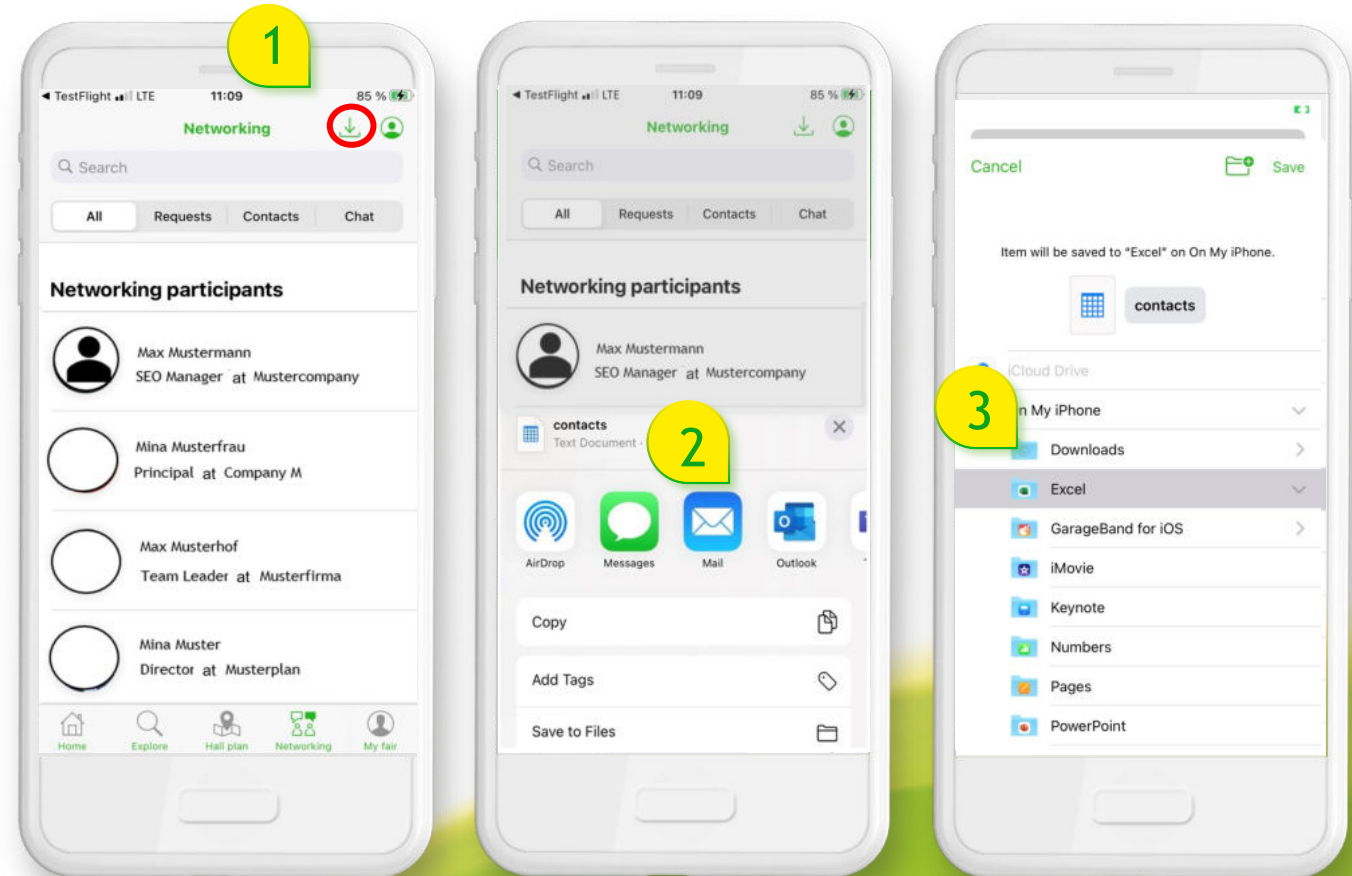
1

◀ TestFlight LTE 11:09 85 %

Networking

Search

All | Requests | Contacts | Chat

Networking participants

Max Mustermann
SEO Manager at Mustercompany

Mina Musterfrau
Principal at Company M

Max Musterhof
Team Leader at Musterfirma

Mina Muster
Director at Musterplan

Home | Explore | Hall plan | Networking | My fair

◀ TestFlight LTE 11:09 85 %

Networking

Search

All | Requests | Contacts | Chat

Networking participants

Max Mustermann
SEO Manager at Mustercompany

contacts
Text Document ·

2

AirDrop | Messages | Mail | Outlook

Copy

Add Tags

Save to Files

Cancel Save

Item will be saved to "Excel" on On My iPhone.

contacts

iCloud Drive

3

n My iPhone

Downloads

Excel

GarageBand for iOS

iMovie

Keynote

Numbers

Pages

PowerPoint